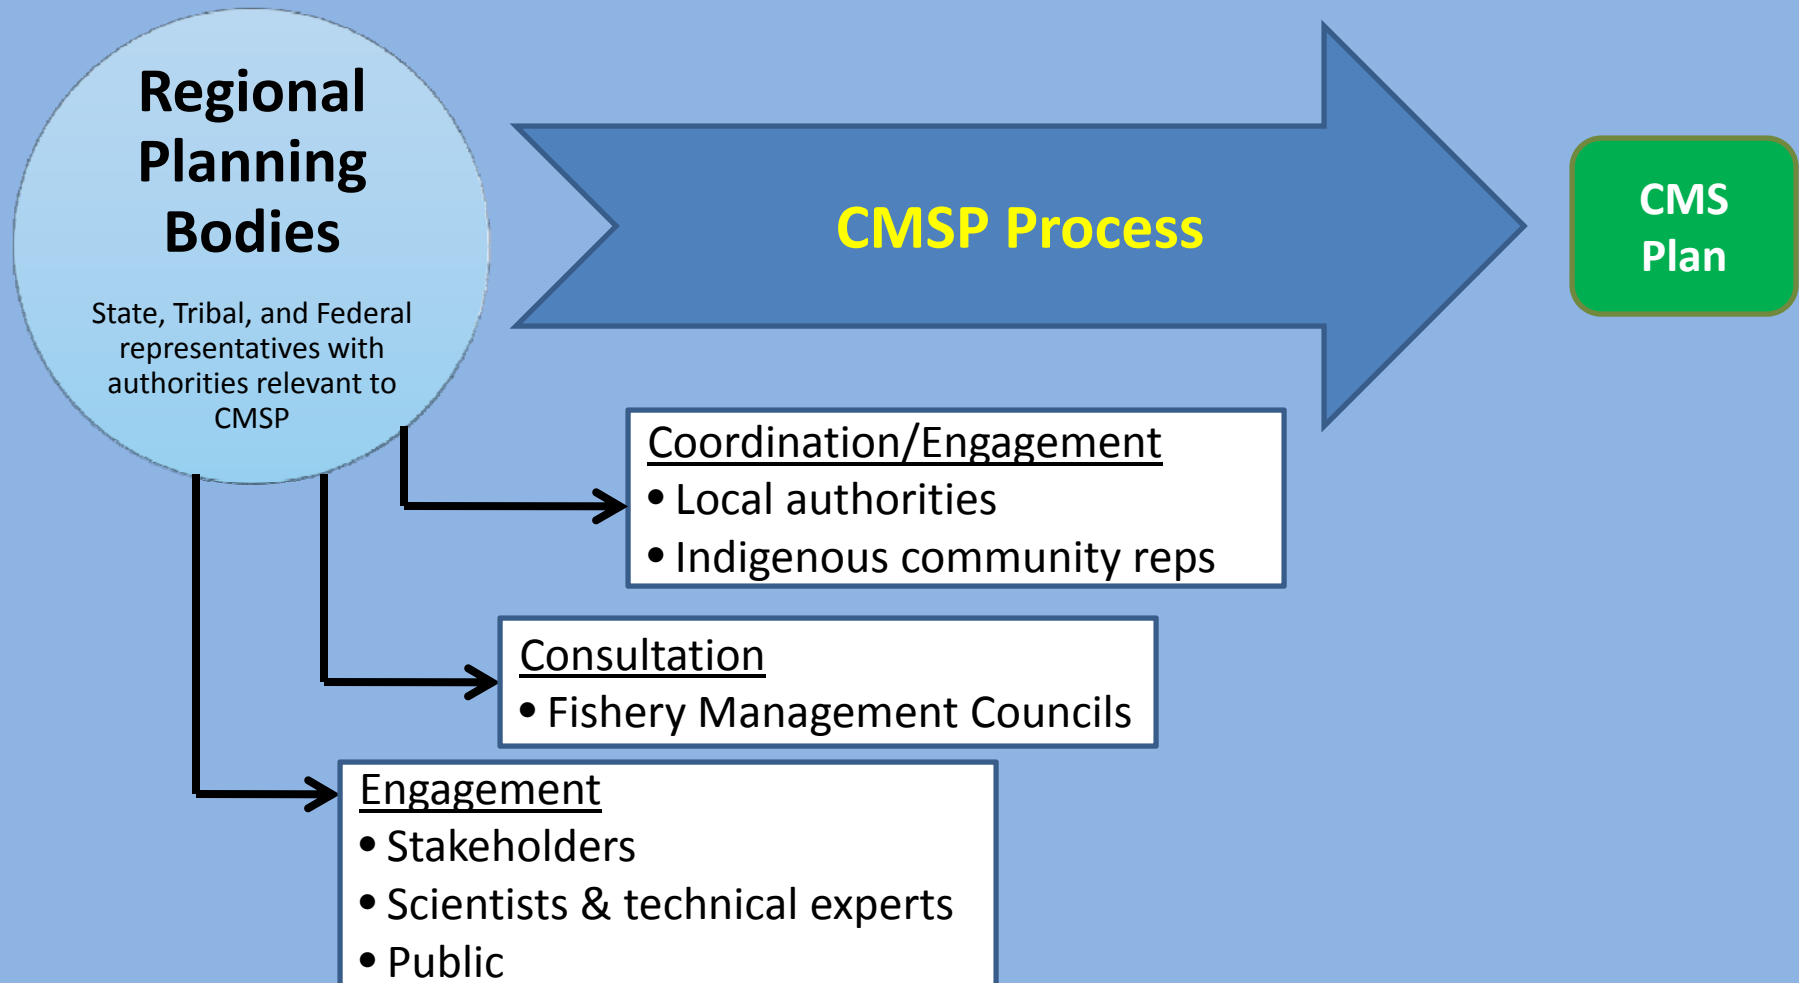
Regional Planning Bodies

State, Tribal, and Federal representatives with authorities relevant to CMSP

CMSP Process

CMS Plan

Coordination/Engagement
• Local authorities
• Indigenous community reps

Consultation
• Fishery Management Councils

Engagement
• Stakeholders
• Scientists & technical experts
• Public